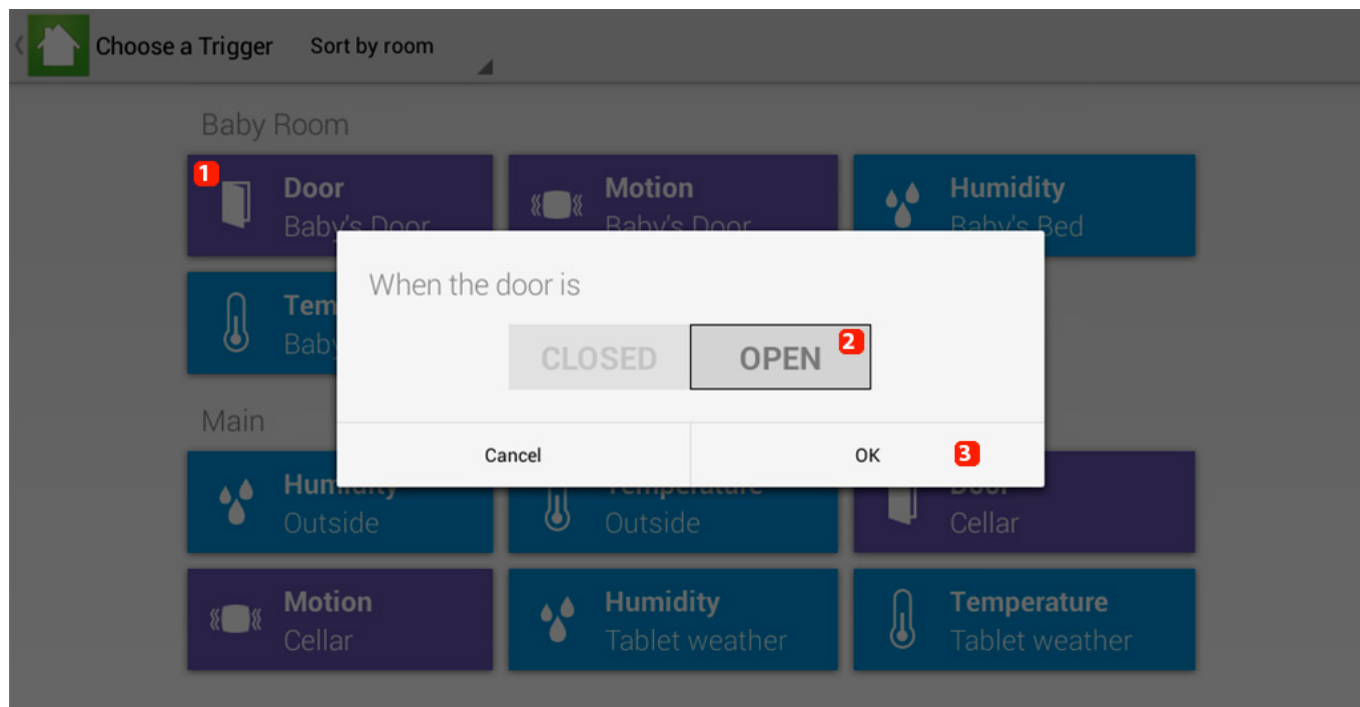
Choose a Trigger

Sort by room

Baby Room

1

Door
Baby's Door

Motion
Baby's Door

Humidity
Baby's Bed

Tem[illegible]
Baby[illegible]

When the door is

CLOSED

OPEN

2

Cancel

OK

3

Main

Hum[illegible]
Outside

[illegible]
Outside

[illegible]
Cellar

Motion
Cellar

Humidity
Tablet weather

Temperature
Tablet weather